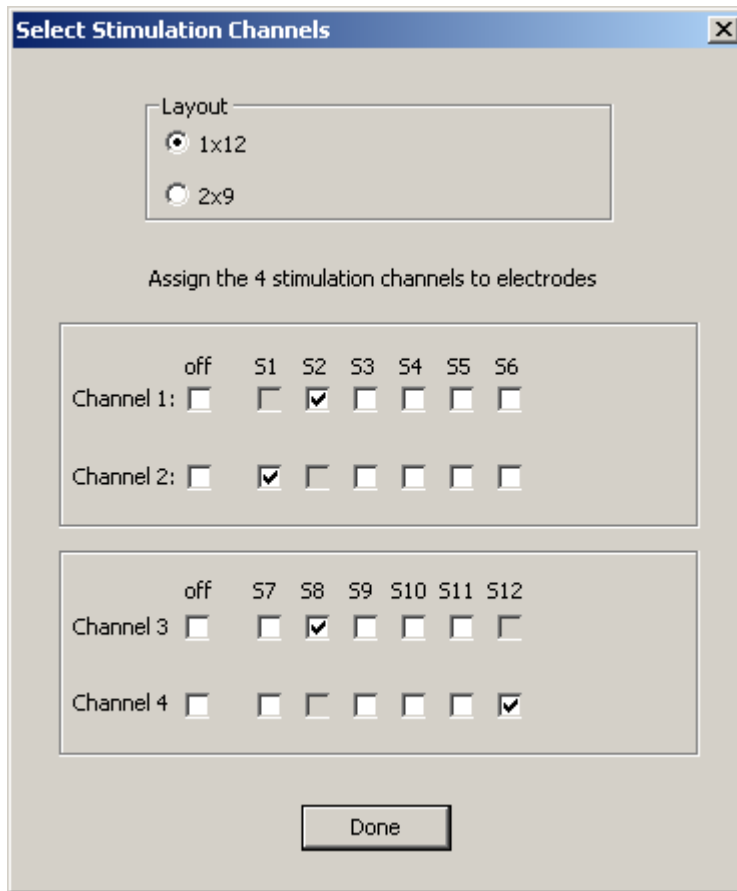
Select Stimulation Channels

Layout
1x12
2x9

Assign the 4 stimulation channels to electrodes

| | off | S1 | S2 | S3 | S4 | S5 | S6 |
|---|---|---|---|---|---|---|---|
| Channel 1: | | | | | | | |
| Channel 2: | | | | | | | |

| | off | S7 | S8 | S9 | S10 | S11 | S12 |
|---|---|---|---|---|---|---|---|
| Channel 3 | | | | | | | |
| Channel 4 | | | | | | | |

Done